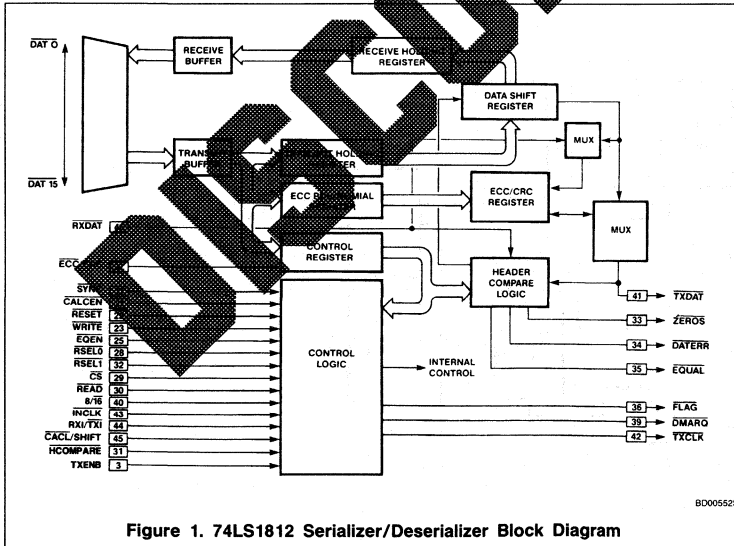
$\overline{DAT\ 0}$

$\overline{DAT\ 15}$

RECEIVE BUFFER

RECEIVE HO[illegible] REGISTER

DATA SHIFT REGISTER

MUX

TRANS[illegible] BUFFE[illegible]

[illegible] H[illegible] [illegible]STER

ECC P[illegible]MIAL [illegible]

ECC/CRC REGISTER

MUX

$\overline{RXDAT}$ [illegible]

$\overline{ECC}$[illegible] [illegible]

CONTROL REGISTER

HEADER COMPARE LOGIC

$\overline{SYN}$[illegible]

$\overline{CALCEN}$

$\overline{RESET}$ 2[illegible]

$\overline{WRITE}$ 23

$\overline{EQEN}$ 25

$\overline{RSEL0}$ 28

$\overline{RSEL1}$ 32

$\overline{CS}$ 29

$\overline{READ}$ 30

8/$\overline{16}$ 40

$\overline{INCLK}$ 43

RXI/$\overline{TXI}$ 44

$\overline{CACL}$/SHIFT 45

HCOMPARE 31

TXENB 3

CONTROL LOGIC

INTERNAL CONTROL

41 $\overline{TXDAT}$

33 $\overline{ZEROS}$

34 $\overline{DATERR}$

35 $\overline{EQUAL}$

36 $\overline{FLAG}$

39 $\overline{DMARQ}$

42 $\overline{TXCLK}$

BD005525

Figure 1. 74LS1812 Serializer/Deserializer Block Diagram